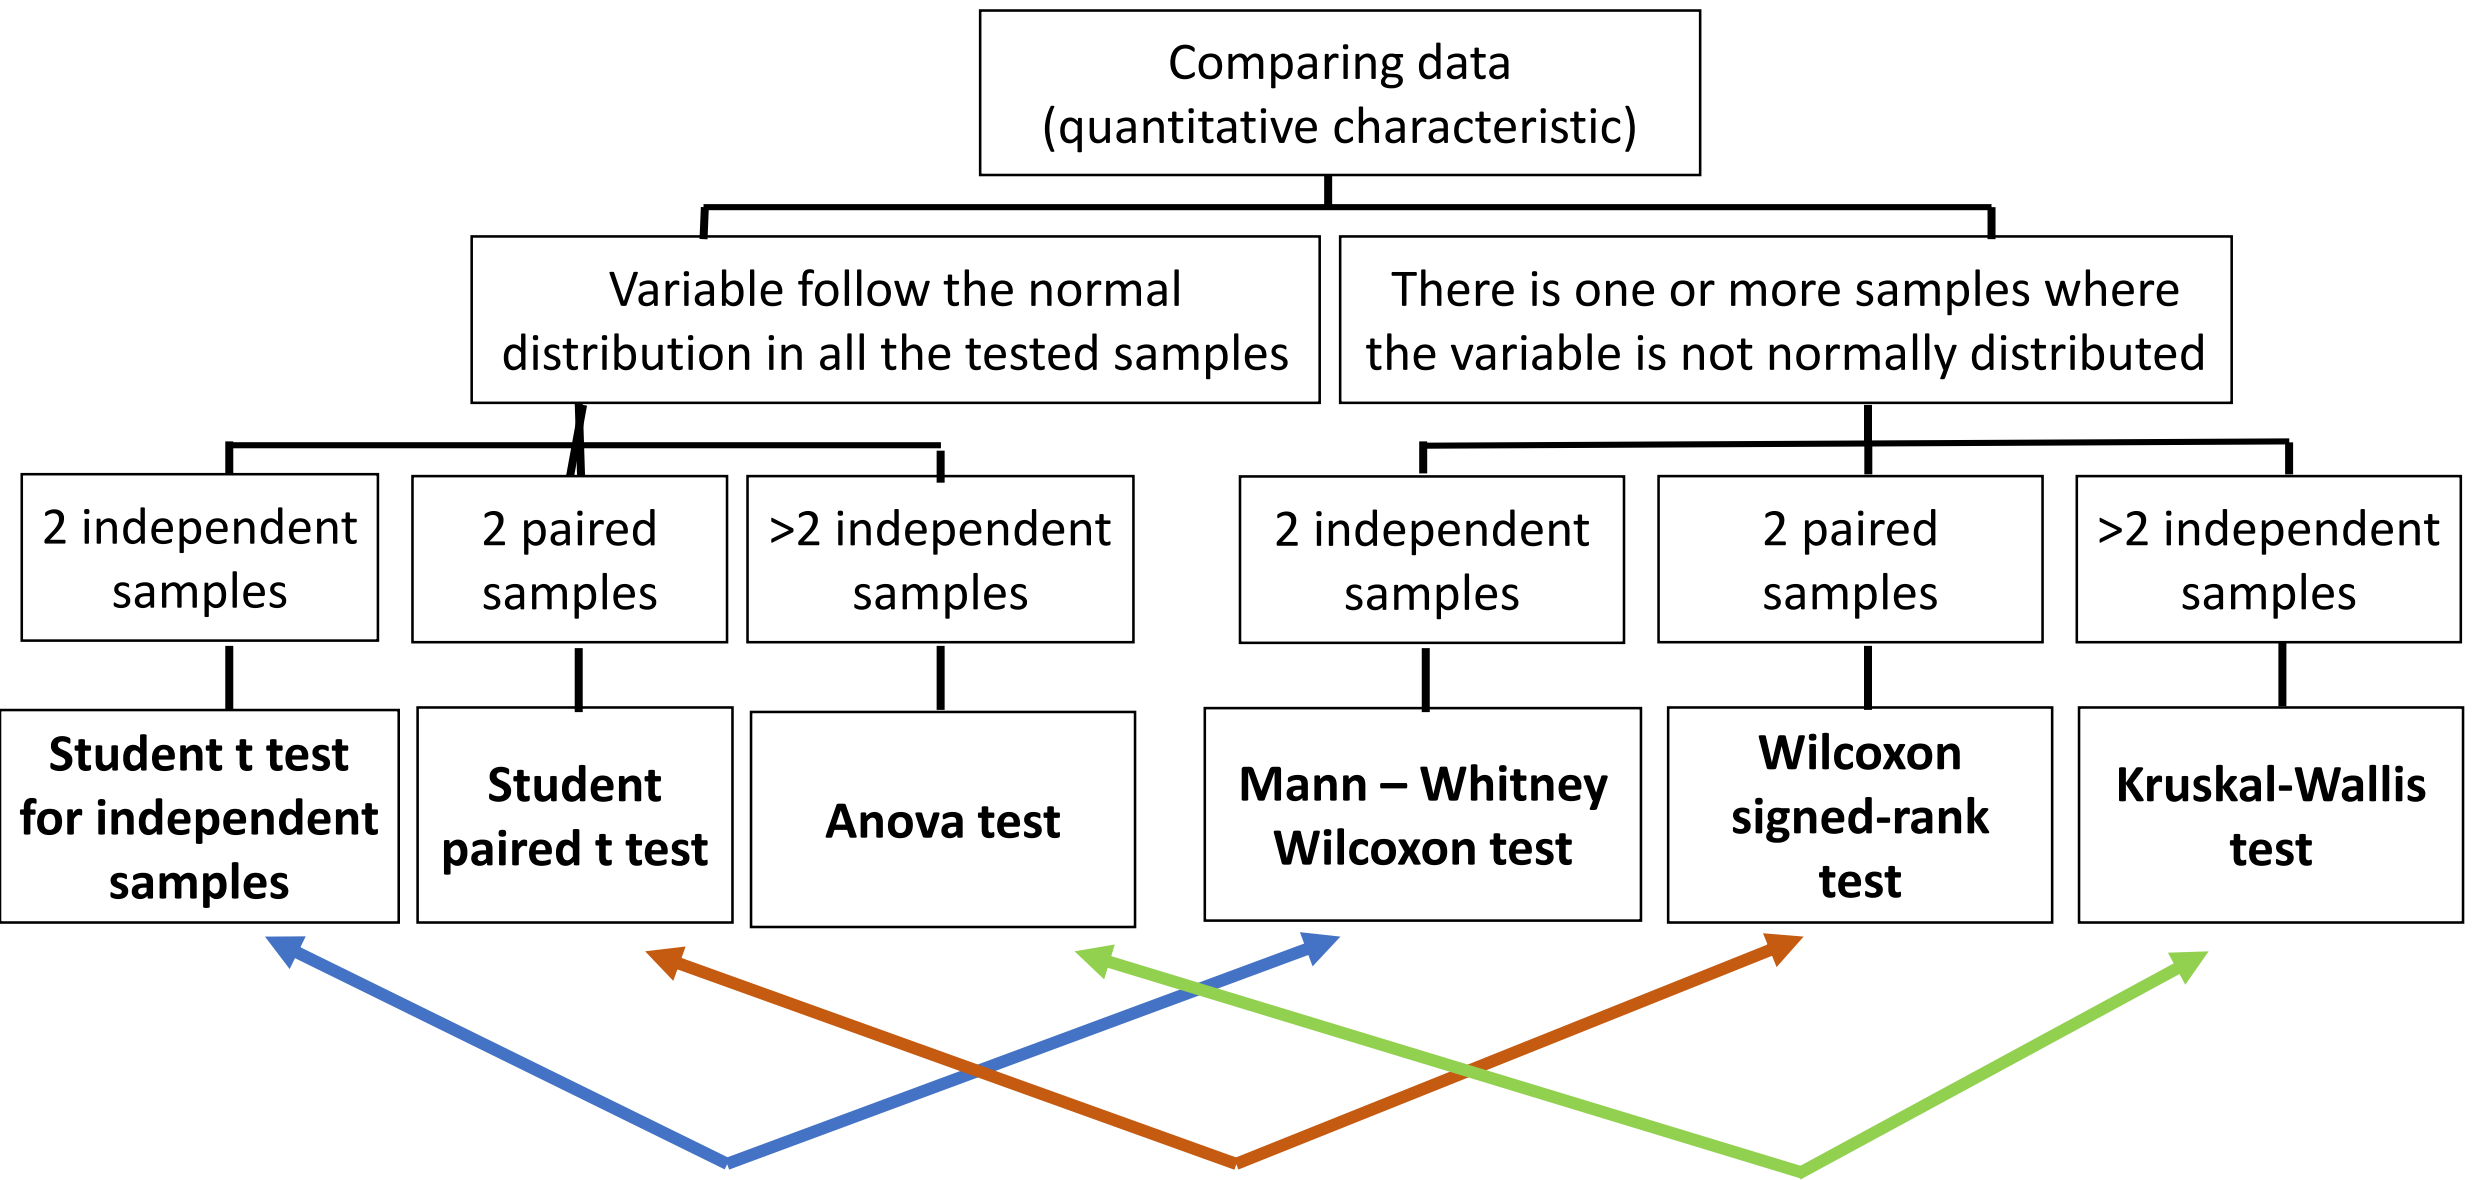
Comparing data
(quantitative characteristic)

Variable follow the normal distribution in all the tested samples

There is one or more samples where the variable is not normally distributed

2 independent samples

2 paired samples

>2 independent samples

2 independent samples

2 paired samples

>2 independent samples

Student t test for independent samples

Student paired t test

Anova test

Mann – Whitney Wilcoxon test

Wilcoxon signed-rank test

Kruskal-Wallis test